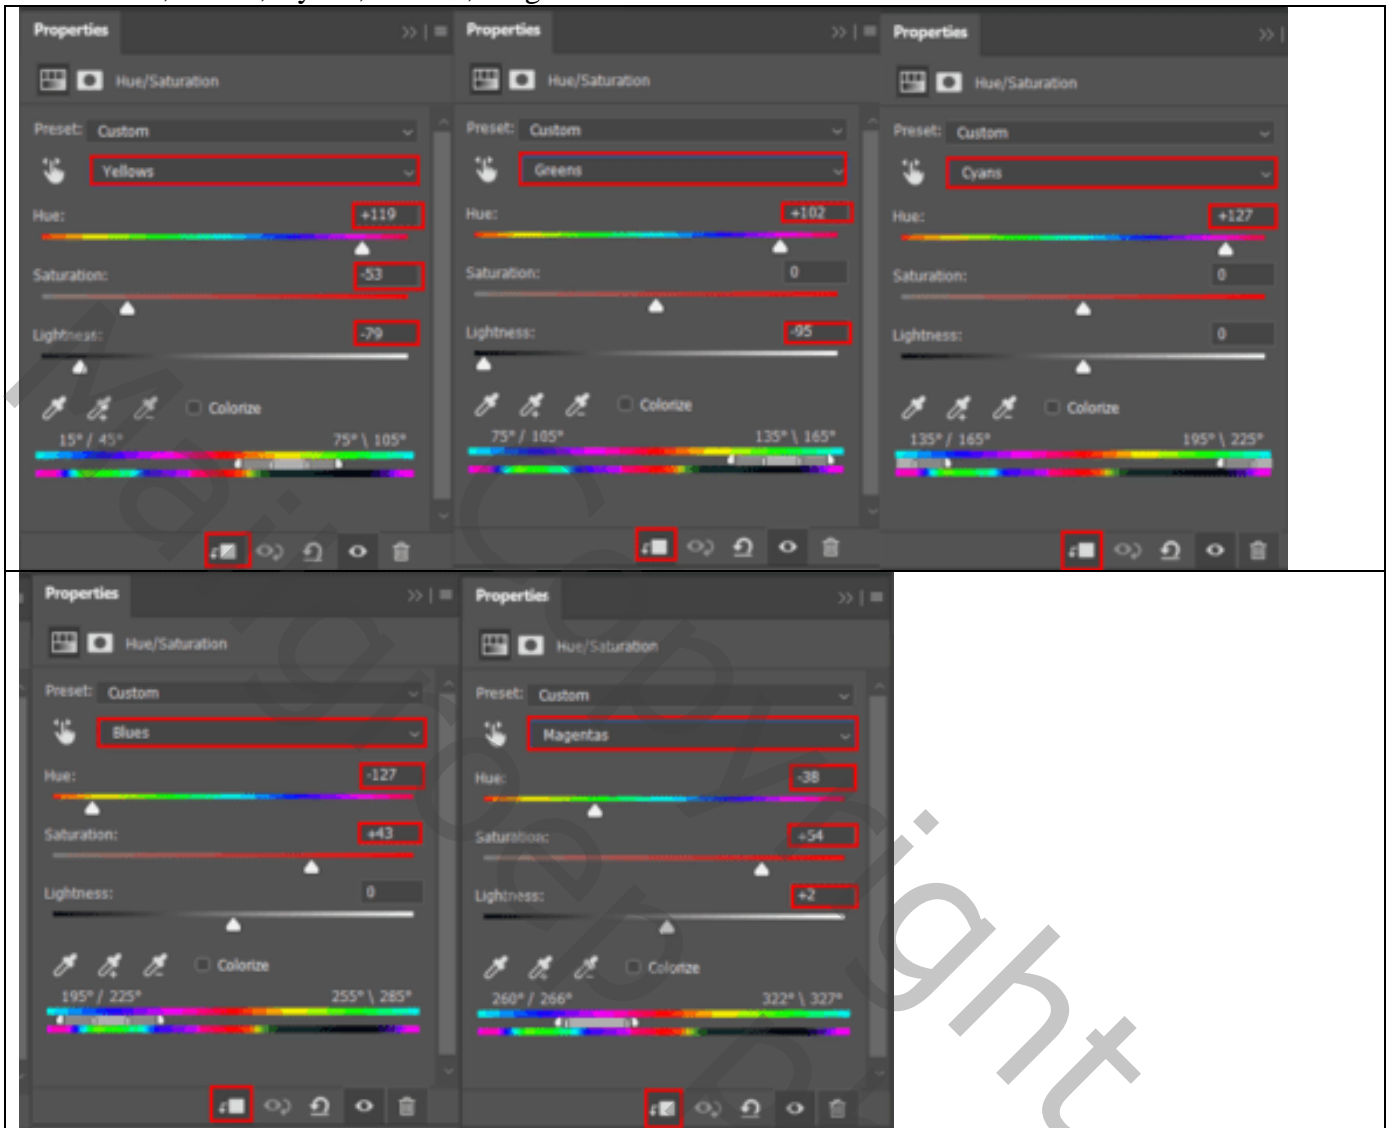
Properties
Hue/Saturation
Preset: Custom
Yellows
Hue: +119
Saturation: -53
Lightness: -79
Colorize
15° / 45° 75° \ 105°

Properties
Hue/Saturation
Preset: Custom
Greens
Hue: +102
Saturation: 0
Lightness: -95
Colorize
75° / 105° 135° \ 165°

Properties
Hue/Saturation
Preset: Custom
Cyans
Hue: +127
Saturation: 0
Lightness: 0
Colorize
135° / 165° 195° \ 225°

Properties
Hue/Saturation
Preset: Custom
Blues
Hue: -127
Saturation: +43
Lightness: 0
Colorize
195° / 225° 255° \ 285°

Properties
Hue/Saturation
Preset: Custom
Magentas
Hue: -38
Saturation: +54
Lightness: +2
Colorize
260° / 266° 322° \ 327°

Copyright